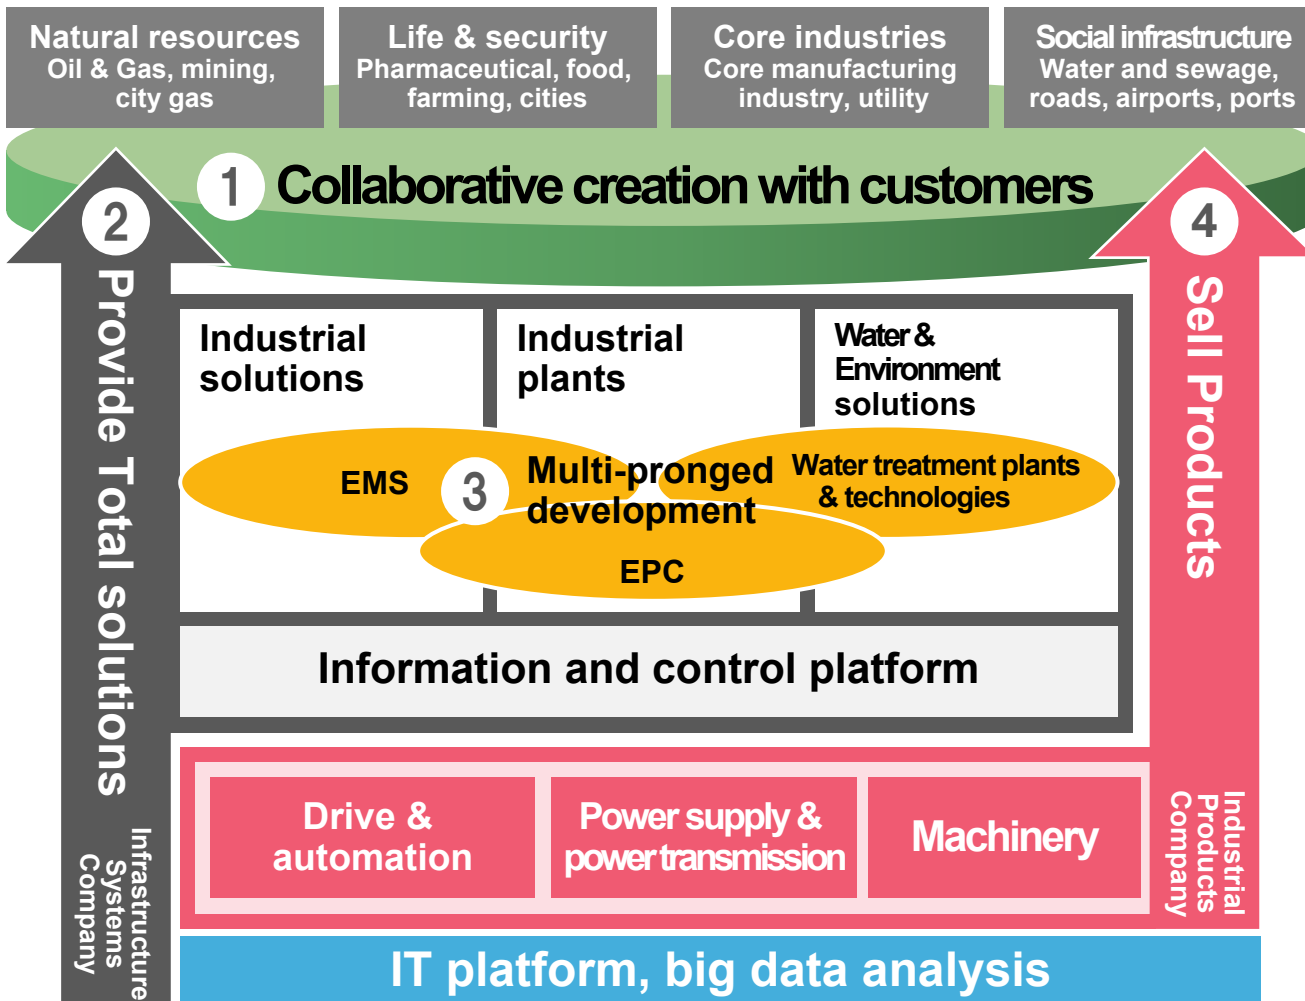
Natural resources
Oil & Gas, mining, city gas

Life & security
Pharmaceutical, food, farming, cities

Core industries
Core manufacturing industry, utility

Social infrastructure
Water and sewage, roads, airports, ports

1 Collaborative creation with customers

2 Provide Total solutions

4 Sell Products

Industrial solutions

Industrial plants

Water & Environment solutions

EMS

3 Multi-pronged development

Water treatment plants & technologies

EPC

Information and control platform

Drive & automation

Power supply & power transmission

Machinery

Infrastructure Systems Company

Industrial Products Company

IT platform, big data analysis